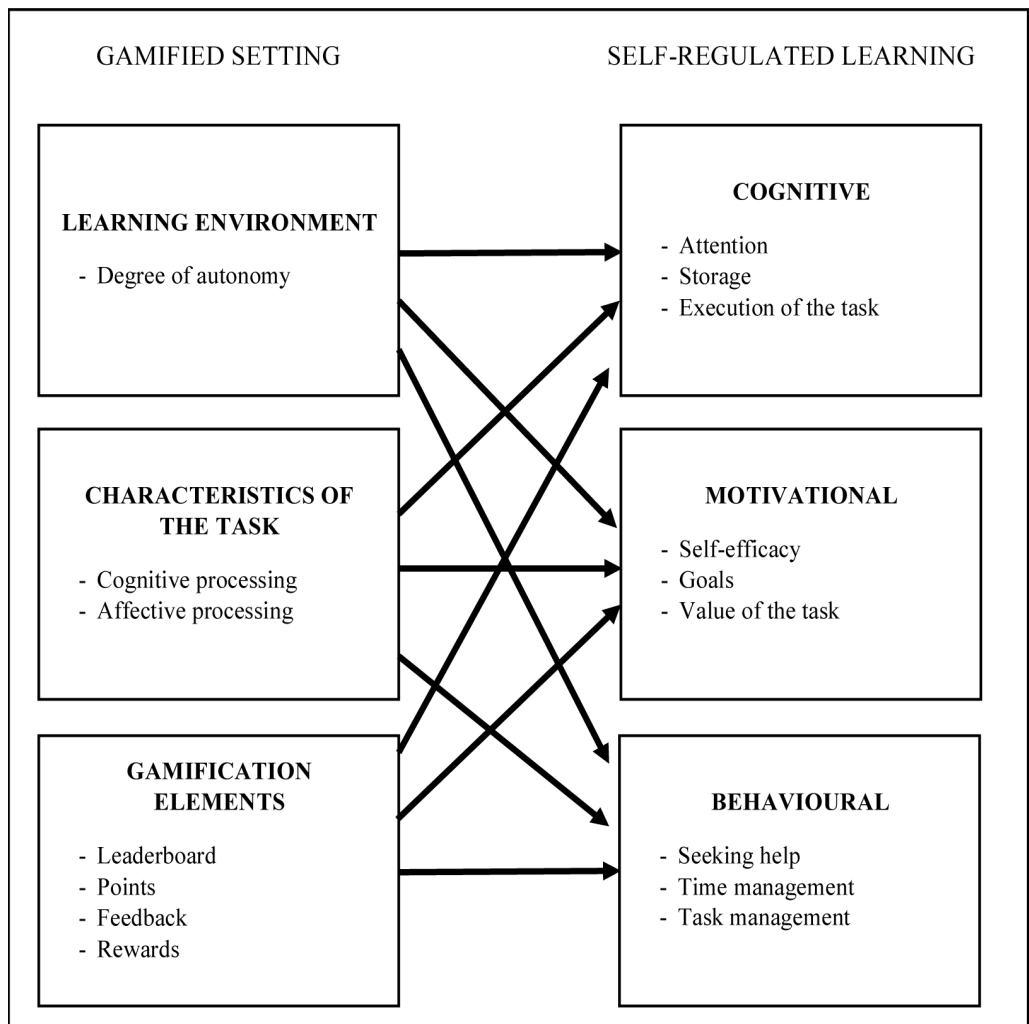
GAMIFIED SETTING

SELF-REGULATED LEARNING

LEARNING ENVIRONMENT

- Degree of autonomy

CHARACTERISTICS OF THE TASK

- Cognitive processing
- Affective processing

GAMIFICATION ELEMENTS

- Leaderboard
- Points
- Feedback
- Rewards

COGNITIVE

- Attention
- Storage
- Execution of the task

MOTIVATIONAL

- Self-efficacy
- Goals
- Value of the task

BEHAVIOURAL

- Seeking help
- Time management
- Task management